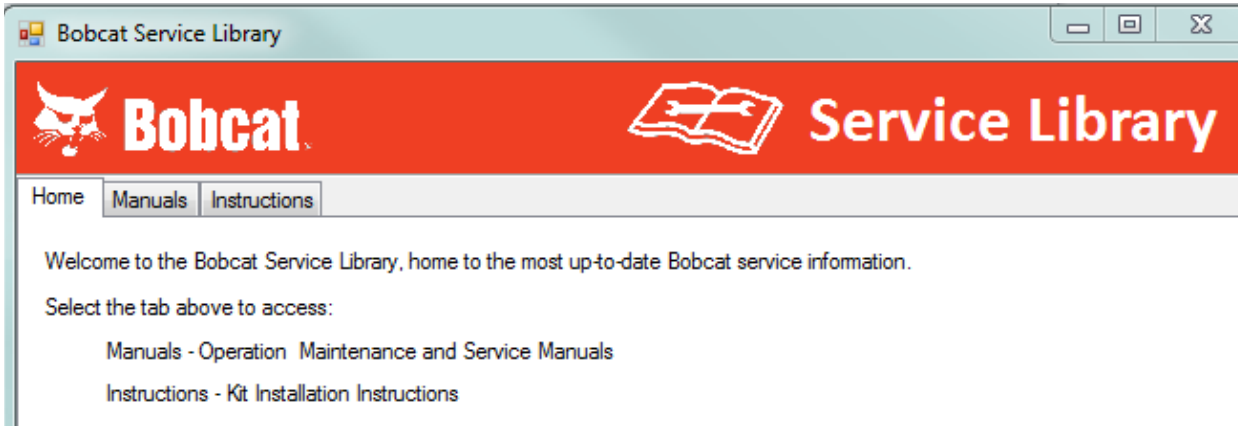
Bobcat Service Library

Bobcat

Service Library

Home | Manuals | Instructions

Welcome to the Bobcat Service Library, home to the most up-to-date Bobcat service information.

Select the tab above to access:

Manuals - Operation  Maintenance and Service Manuals

Instructions - Kit Installation Instructions